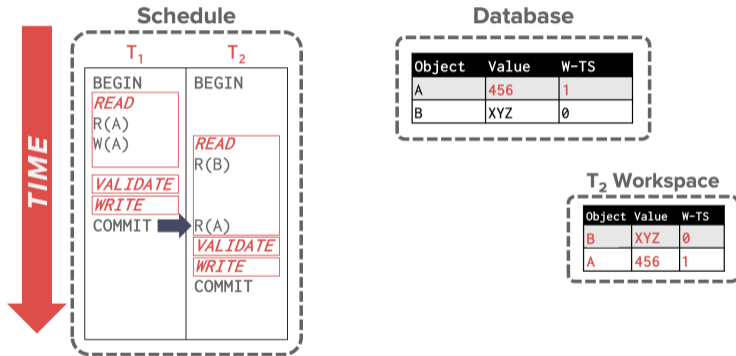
TIME

Schedule

| $T_1$ | $T_2$ |
|---|---|
| BEGIN | BEGIN |
| READ | |
| R(A) | |
| W(A) | READ |
| | R(B) |
| VALIDATE | |
| WRITE | |
| COMMIT | R(A) |
| | VALIDATE |
| | WRITE |
| | COMMIT |

Database

| Object | Value | W-TS |
|---|---|---|
| A | 456 | 1 |
| B | XYZ | 0 |

$T_2$ Workspace

| Object | Value | W-TS |
|---|---|---|
| B | XYZ | 0 |
| A | 456 | 1 |